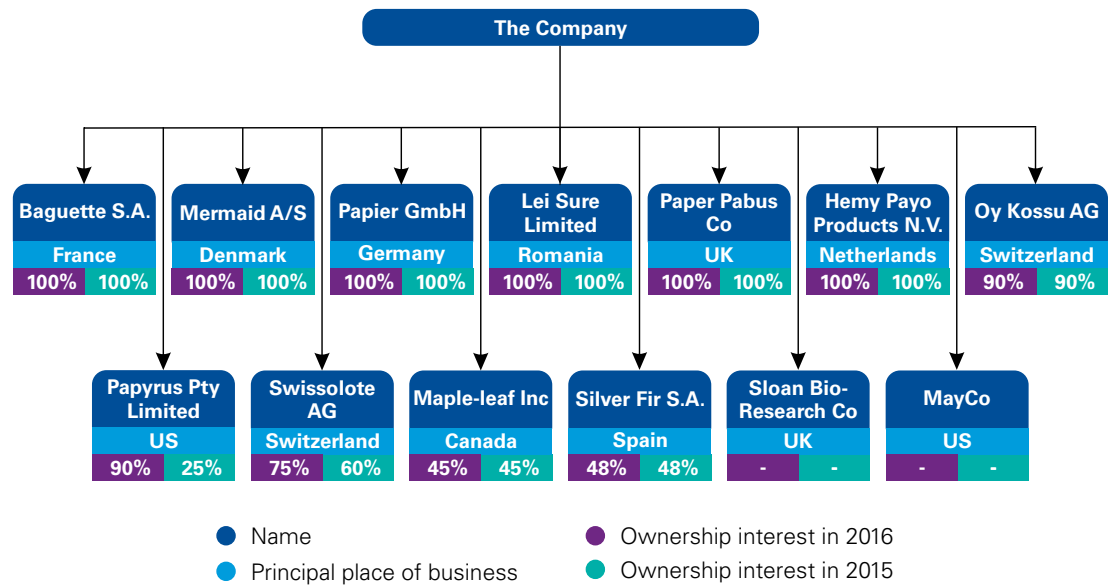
The Company

| Baguette S.A. | | Mermaid A/S | | Papier GmbH | | Lei Sure Limited | | Paper Pabus Co | | Hemy Payo Products N.V. | | Oy Kossu AG | |
|---|---|---|---|---|---|---|---|---|---|---|---|---|---|
| France | | Denmark | | Germany | | Romania | | UK | | Netherlands | | Switzerland | |
| 100% | 100% | 100% | 100% | 100% | 100% | 100% | 100% | 100% | 100% | 100% | 100% | 90% | 90% |

| Papyrus Pty Limited | | Swissolote AG | | Maple-leaf Inc | | Silver Fir S.A. | | Sloan Bio-Research Co | | MayCo | |
|---|---|---|---|---|---|---|---|---|---|---|---|
| US | | Switzerland | | Canada | | Spain | | UK | | US | |
| 90% | 25% | 75% | 60% | 45% | 45% | 48% | 48% | - | - | - | - |

Name
Principal place of business
Ownership interest in 2016
Ownership interest in 2015